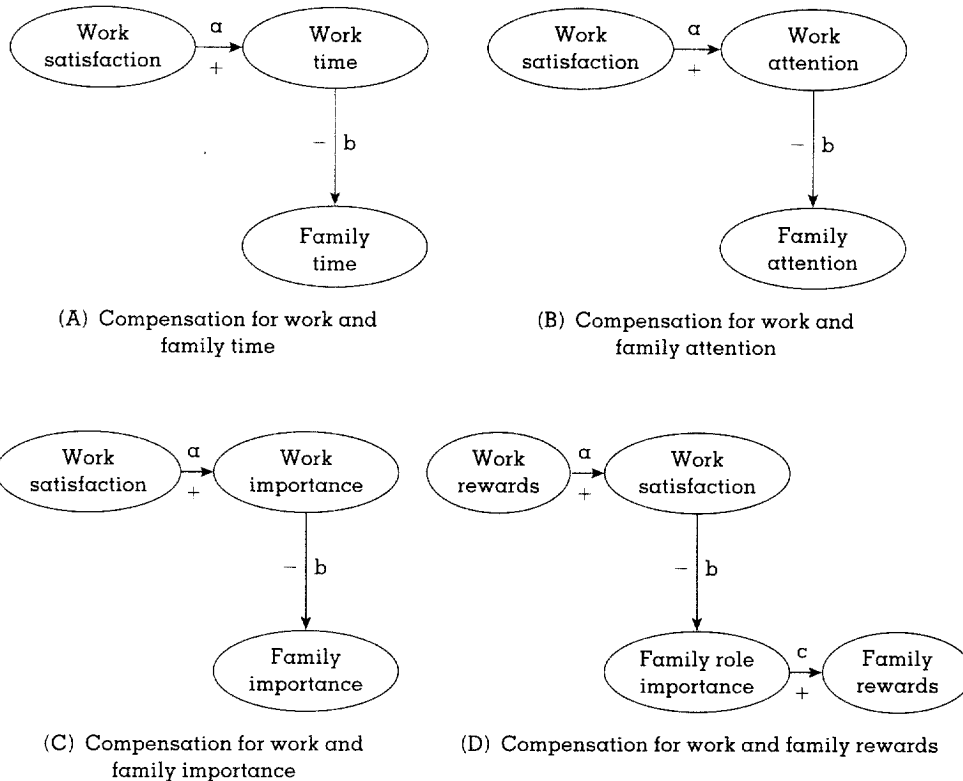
Work satisfaction
a
+
Work time
−
b
Family time

(A) Compensation for work and family time

Work satisfaction
a
+
Work attention
−
b
Family attention

(B) Compensation for work and family attention

Work satisfaction
a
+
Work importance
−
b
Family importance

(C) Compensation for work and family importance

Work rewards
a
+
Work satisfaction
−
b
Family role importance
c
+
Family rewards

(D) Compensation for work and family rewards